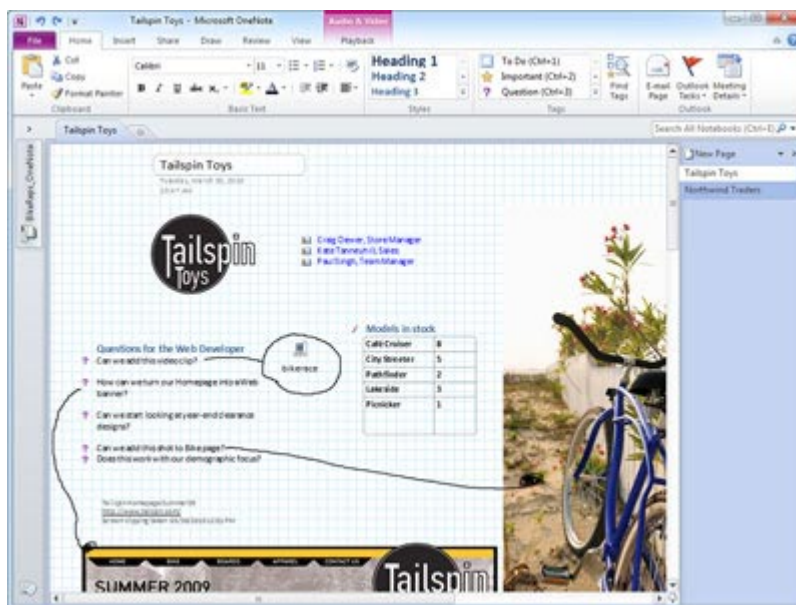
Tailspin Toys - Microsoft OneNote

Audio & Video

File Home Insert Share Draw Review View Playback

Cut
Copy
Paste
Format Painter
Clipboard

Calibri 11
Basic Text

Heading 1
Heading 2
Heading 3
Styles

To Do (Ctrl+1)
Important (Ctrl+2)
Question (Ctrl+3)
Tags

Find Tags

E-mail Page
Outlook Tasks
Meeting Details
Outlook

Tailspin Toys

Search All Notebooks (Ctrl+E)

New Page
Tailspin Toys
Northwind Traders

Tailspin Toys
Tuesday, March 30, 2010
10:47 AM

Tailspin Toys

Craig Dewar, Store Manager
Kate Tanner, IL Sales
Paul Singh, Team Manager

Questions for the Web Developer
Can we add this video clip?
How can we turn our Homepage into a Web banner?
Can we start looking at year-end clearance designs?
Can we add this shot to Bike page?
Does this work with our demographic focus?

bikerace

Models in stock

| Café Cruiser | 8 |
|---|---|
| City Streeter | 5 |
| Pathfinder | 2 |
| Lakeside | 3 |
| Picnicker | 1 |

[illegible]
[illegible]
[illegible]

HOME BIKES BOARDS APPAREL CONTACT US
SUMMER 2009
Tailspin